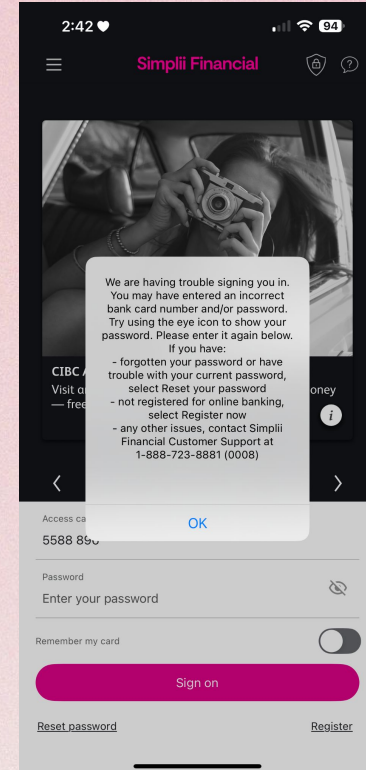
2:42

94

Simplii Financial

CIBC A

Visit a

— free

oney

We are having trouble signing you in. You may have entered an incorrect bank card number and/or password. Try using the eye icon to show your password. Please enter it again below.
If you have:
- forgotten your password or have trouble with your current password, select Reset your password
- not registered for online banking, select Register now
- any other issues, contact Simplii Financial Customer Support at 1-888-723-8881 (0008)

OK

Access ca

5588 89

Password

Enter your password

Remember my card

Sign on

Reset password

Register